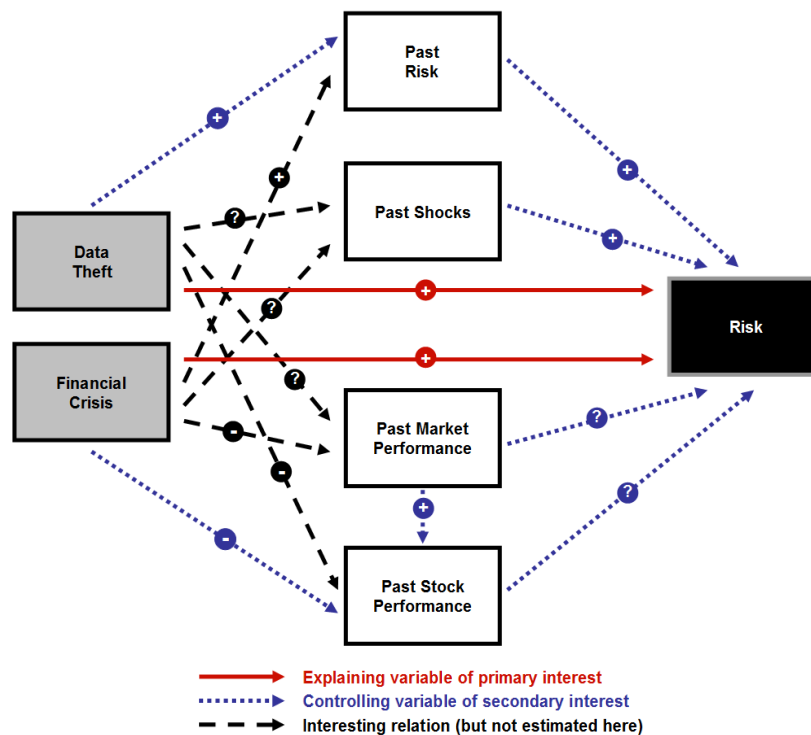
Past Risk

Past Shocks

Data Theft

Financial Crisis

Past Market Performance

Past Stock Performance

Risk

+
+
?
+
?
?
+
+
+
-
-
?
+
?
-

Explaining variable of primary interest
Controlling variable of secondary interest
Interesting relation (but not estimated here)